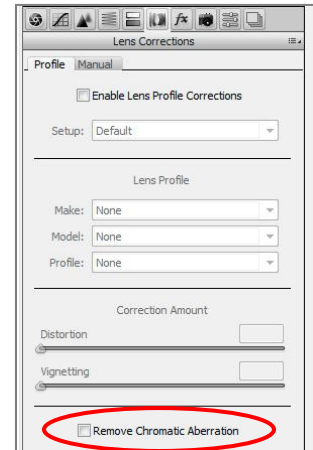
Lens Corrections

Profile Manual

Enable Lens Profile Corrections

Setup: Default

Lens Profile

Make: None

Model: None

Profile: None

Correction Amount

Distortion

Vignetting

Remove Chromatic Aberration